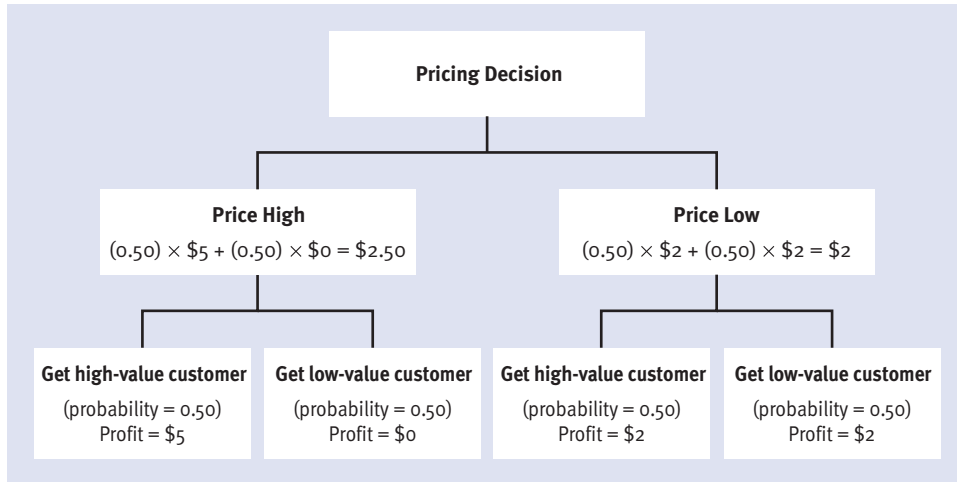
Pricing Decision

Price High
$(0.50) \times \$5 + (0.50) \times \$0 = \$2.50$

Price Low
$(0.50) \times \$2 + (0.50) \times \$2 = \$2$

Get high-value customer
(probability = 0.50)
Profit = \$5

Get low-value customer
(probability = 0.50)
Profit = \$0

Get high-value customer
(probability = 0.50)
Profit = \$2

Get low-value customer
(probability = 0.50)
Profit = \$2